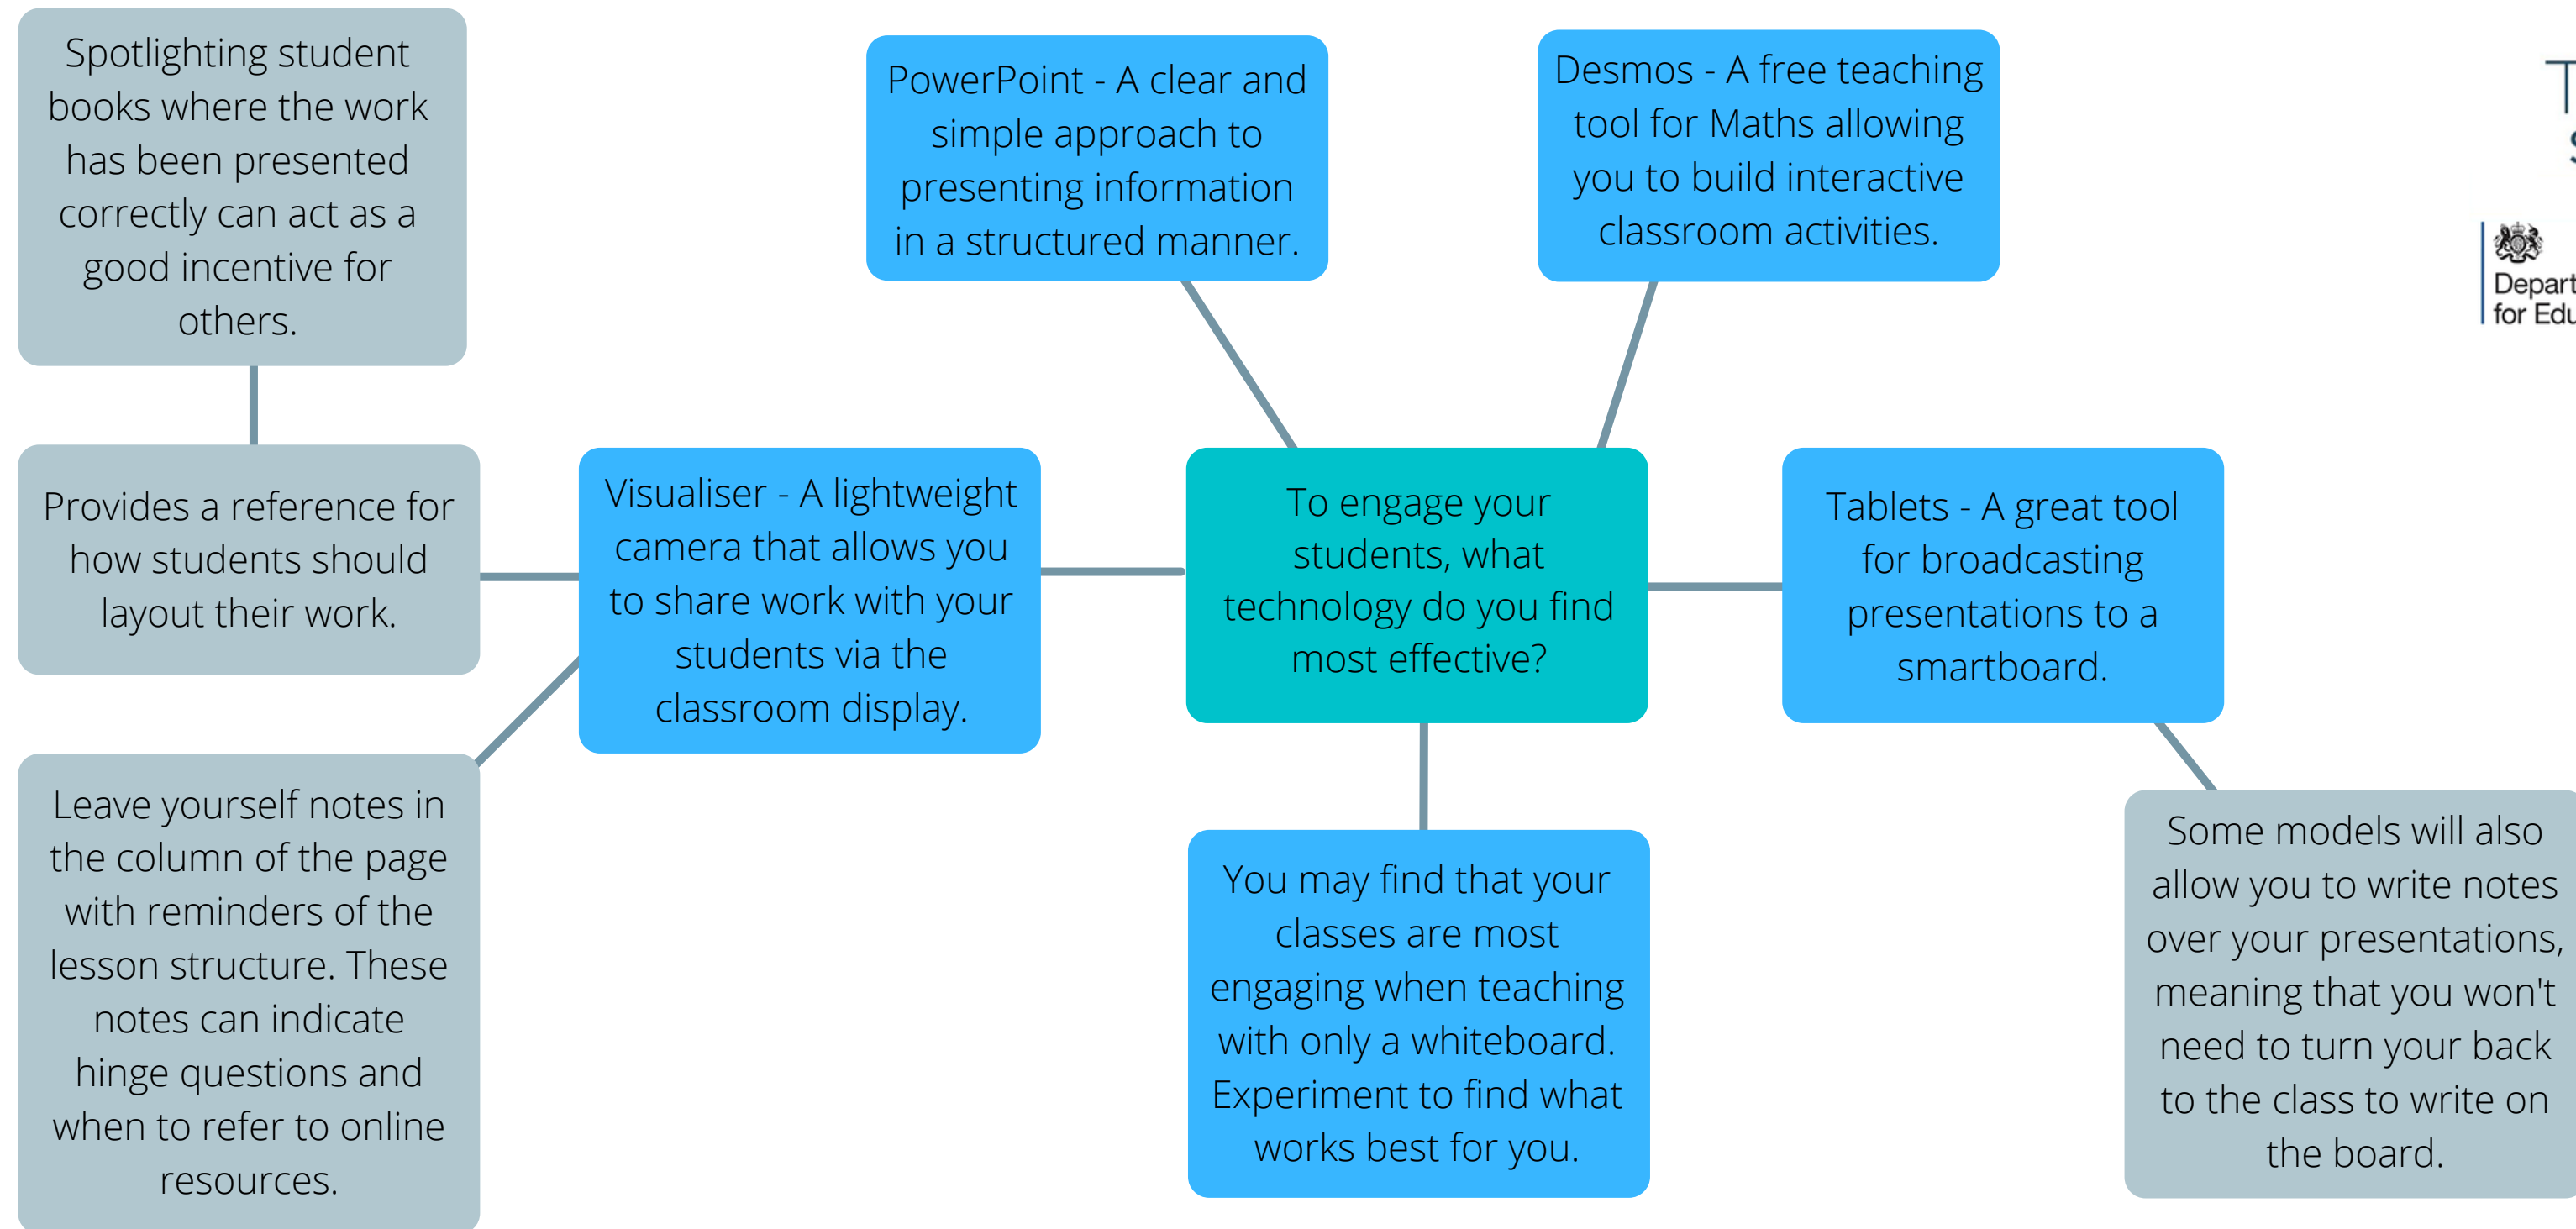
Spotlighting student books where the work has been presented correctly can act as a good incentive for others.

PowerPoint - A clear and simple approach to presenting information in a structured manner.

Desmos - A free teaching tool for Maths allowing you to build interactive classroom activities.

T
S

Depart
for Edu

Provides a reference for how students should layout their work.

Visualiser - A lightweight camera that allows you to share work with your students via the classroom display.

To engage your students, what technology do you find most effective?

Tablets - A great tool for broadcasting presentations to a smartboard.

Leave yourself notes in the column of the page with reminders of the lesson structure. These notes can indicate hinge questions and when to refer to online resources.

You may find that your classes are most engaging when teaching with only a whiteboard. Experiment to find what works best for you.

Some models will also allow you to write notes over your presentations, meaning that you won't need to turn your back to the class to write on the board.